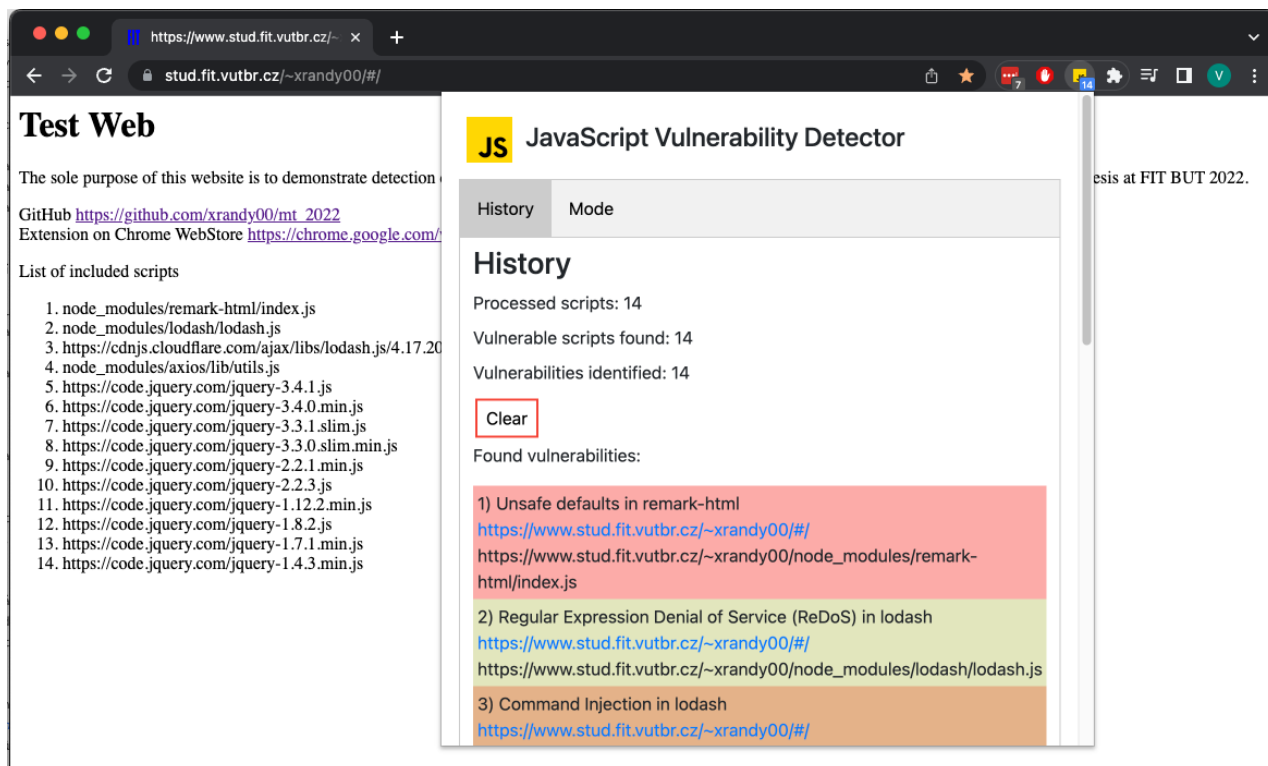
https://www.stud.fit.vutbr.cz/~

stud.fit.vutbr.cz/~xrandy00/#/

7
14
V

# Test Web

The sole purpose of this website is to demonstrate detection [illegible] esis at FIT BUT 2022.

GitHub https://github.com/xrandy00/mt_2022
Extension on Chrome WebStore https://chrome.google.com/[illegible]

List of included scripts

1. node_modules/remark-html/index.js
2. node_modules/lodash/lodash.js
3. https://cdnjs.cloudflare.com/ajax/libs/lodash.js/4.17.20
4. node_modules/axios/lib/utils.js
5. https://code.jquery.com/jquery-3.4.1.js
6. https://code.jquery.com/jquery-3.4.0.min.js
7. https://code.jquery.com/jquery-3.3.1.slim.js
8. https://code.jquery.com/jquery-3.3.0.slim.min.js
9. https://code.jquery.com/jquery-2.2.1.min.js
10. https://code.jquery.com/jquery-2.2.3.js
11. https://code.jquery.com/jquery-1.12.2.min.js
12. https://code.jquery.com/jquery-1.8.2.js
13. https://code.jquery.com/jquery-1.7.1.min.js
14. https://code.jquery.com/jquery-1.4.3.min.js

JS JavaScript Vulnerability Detector

History Mode

History

Processed scripts: 14

Vulnerable scripts found: 14

Vulnerabilities identified: 14

Clear

Found vulnerabilities:

1) Unsafe defaults in remark-html
https://www.stud.fit.vutbr.cz/~xrandy00/#/
https://www.stud.fit.vutbr.cz/~xrandy00/node_modules/remark-html/index.js

2) Regular Expression Denial of Service (ReDoS) in lodash
https://www.stud.fit.vutbr.cz/~xrandy00/#/
https://www.stud.fit.vutbr.cz/~xrandy00/node_modules/lodash/lodash.js

3) Command Injection in lodash
https://www.stud.fit.vutbr.cz/~xrandy00/#/